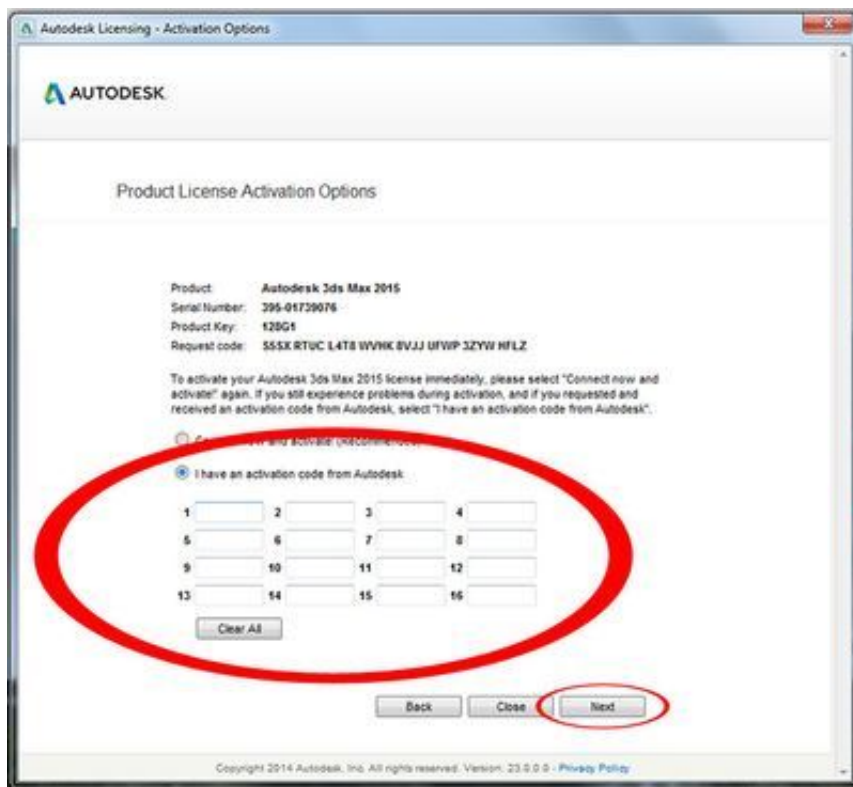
Autodesk Licensing - Activation Options

AUTODESK.

Product License Activation Options

| | |
|---|---|
| Product: | Autodesk 3ds Max 2015 |
| Serial Number: | 395-01739076 |
| Product Key: | 128G1 |
| Request code: | S5SX RTUC L4T8 WVHK 8VJJ UFWP 3ZYW HFLZ |

To activate your Autodesk 3ds Max 2015 license immediately, please select "Connect now and activate!" again. If you still experience problems during activation, and if you requested and received an activation code from Autodesk, select "I have an activation code from Autodesk".

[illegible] and activate! (Recommended)

I have an activation code from Autodesk

1 2 3 4
5 6 7 8
9 10 11 12
13 14 15 16

Clear All

Back Close Next

Copyright 2014 Autodesk, Inc. All rights reserved. Version: 23.0.0.0 - Privacy Policy